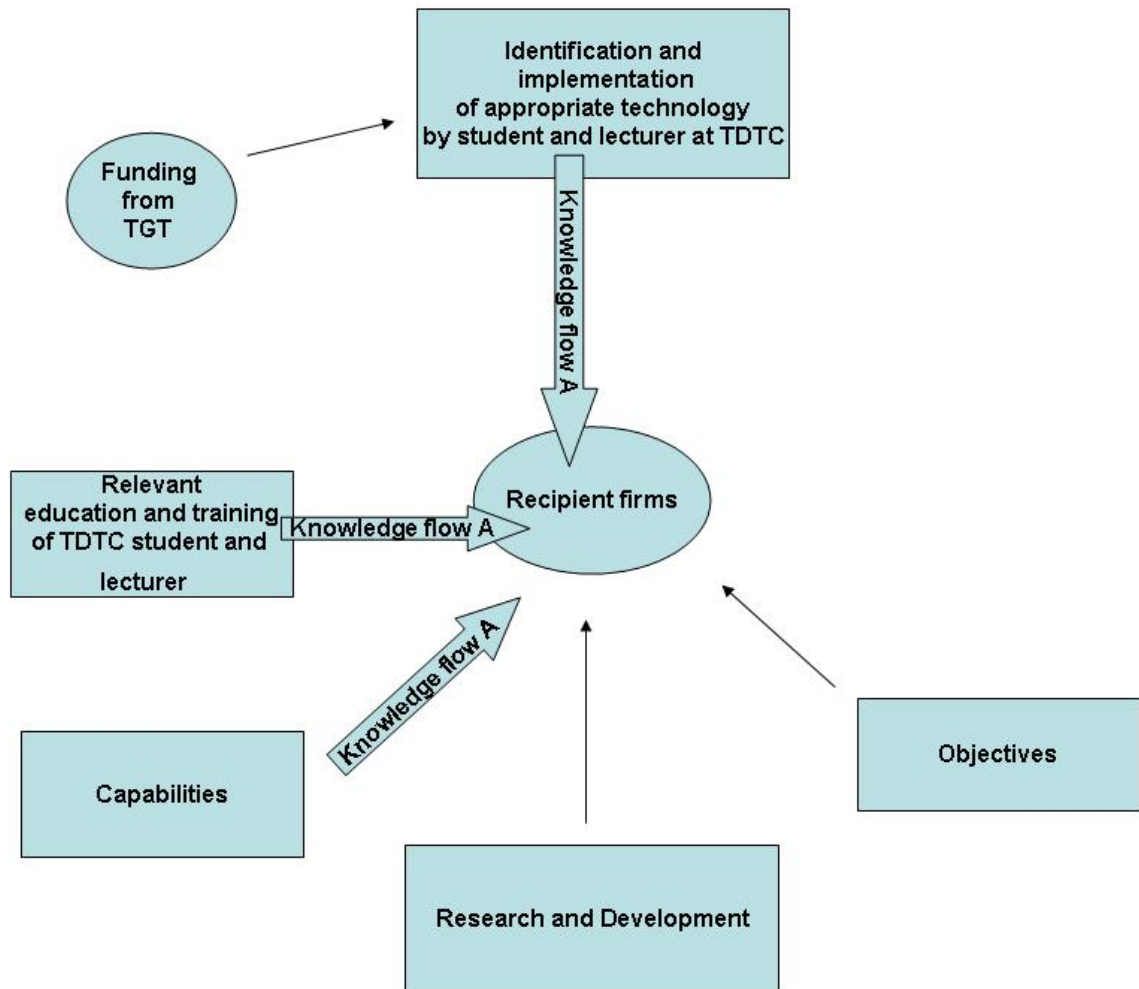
Identification and implementation of appropriate technology by student and lecturer at TDTC

Funding from TGT

Knowledge flow A

Recipient firms

Relevant education and training of TDTC student and lecturer

Knowledge flow A

Knowledge flow A

Capabilities

Objectives

Research and Development